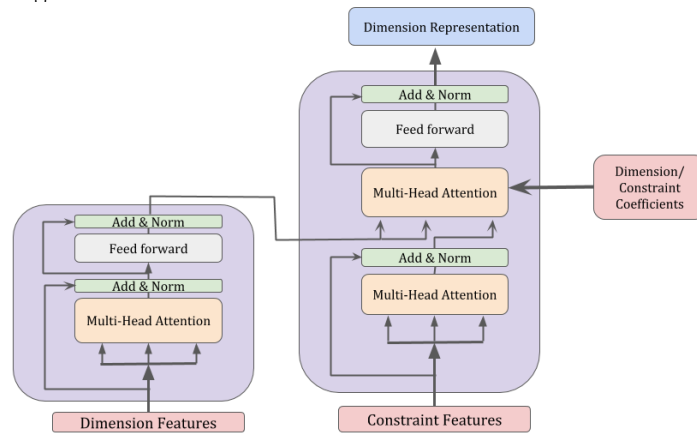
Dimension Representation

Add & Norm

Feed forward

Multi-Head Attention

Dimension/ Constraint Coefficients

Add & Norm

Multi-Head Attention

Add & Norm

Feed forward

Add & Norm

Multi-Head Attention

Dimension Features

Constraint Features